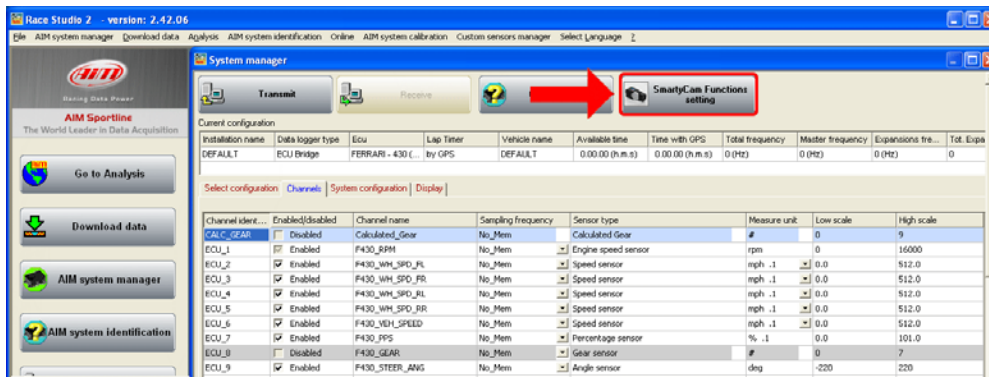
Race Studio 2 - version: 2.42.06

File AIM system manager Download data Analysis AIM system identification Online AIM system calibration Custom sensors manager Select Language ?

AIM

Racing Data Power

AIM Sportline

The World Leader in Data Acquisition

Go to Analysis

Download data

AIM system manager

AIM system identification

System manager

Transmit

Receive

SmartyCam Functions setting

Current configuration

| Installation name | Data logger type | Ecu | Lap Timer | Vehicle name | Available time | Time with GPS | Total frequency | Master frequency | Expansions fre... | Tot. Expa |
|---|---|---|---|---|---|---|---|---|---|---|
| DEFAULT | ECU Bridge | FERRARI - 430 (... | by GPS | DEFAULT | 0.00.00 (h.m.s) | 0.00.00 (h.m.s) | 0 (Hz) | 0 (Hz) | 0 (Hz) | 0 |

Select configuration | Channels | System configuration | Display |

| Channel ident... | Enabled/disabled | Channel name | Sampling frequency | Sensor type | Measure unit | Low scale | High scale |
|---|---|---|---|---|---|---|---|
| CALC_GEAR | Disabled | Calculated_Gear | No_Mem | Calculated Gear | # | 0 | 9 |
| ECU_1 | Enabled | F430_RPM | No_Mem | Engine speed sensor | rpm | 0 | 16000 |
| ECU_2 | Enabled | F430_WH_SPD_FL | No_Mem | Speed sensor | mph .1 | 0.0 | 512.0 |
| ECU_3 | Enabled | F430_WH_SPD_FR | No_Mem | Speed sensor | mph .1 | 0.0 | 512.0 |
| ECU_4 | Enabled | F430_WH_SPD_RL | No_Mem | Speed sensor | mph .1 | 0.0 | 512.0 |
| ECU_5 | Enabled | F430_WH_SPD_RR | No_Mem | Speed sensor | mph .1 | 0.0 | 512.0 |
| ECU_6 | Enabled | F430_VEH_SPEED | No_Mem | Speed sensor | mph .1 | 0.0 | 512.0 |
| ECU_7 | Enabled | F430_PPS | No_Mem | Percentage sensor | % .1 | 0.0 | 101.0 |
| ECU_8 | Disabled | F430_GEAR | No_Mem | Gear sensor | # | 0 | 7 |
| ECU_9 | Enabled | F430_STEER_ANG | No_Mem | Angle sensor | deg | -220 | 220 |